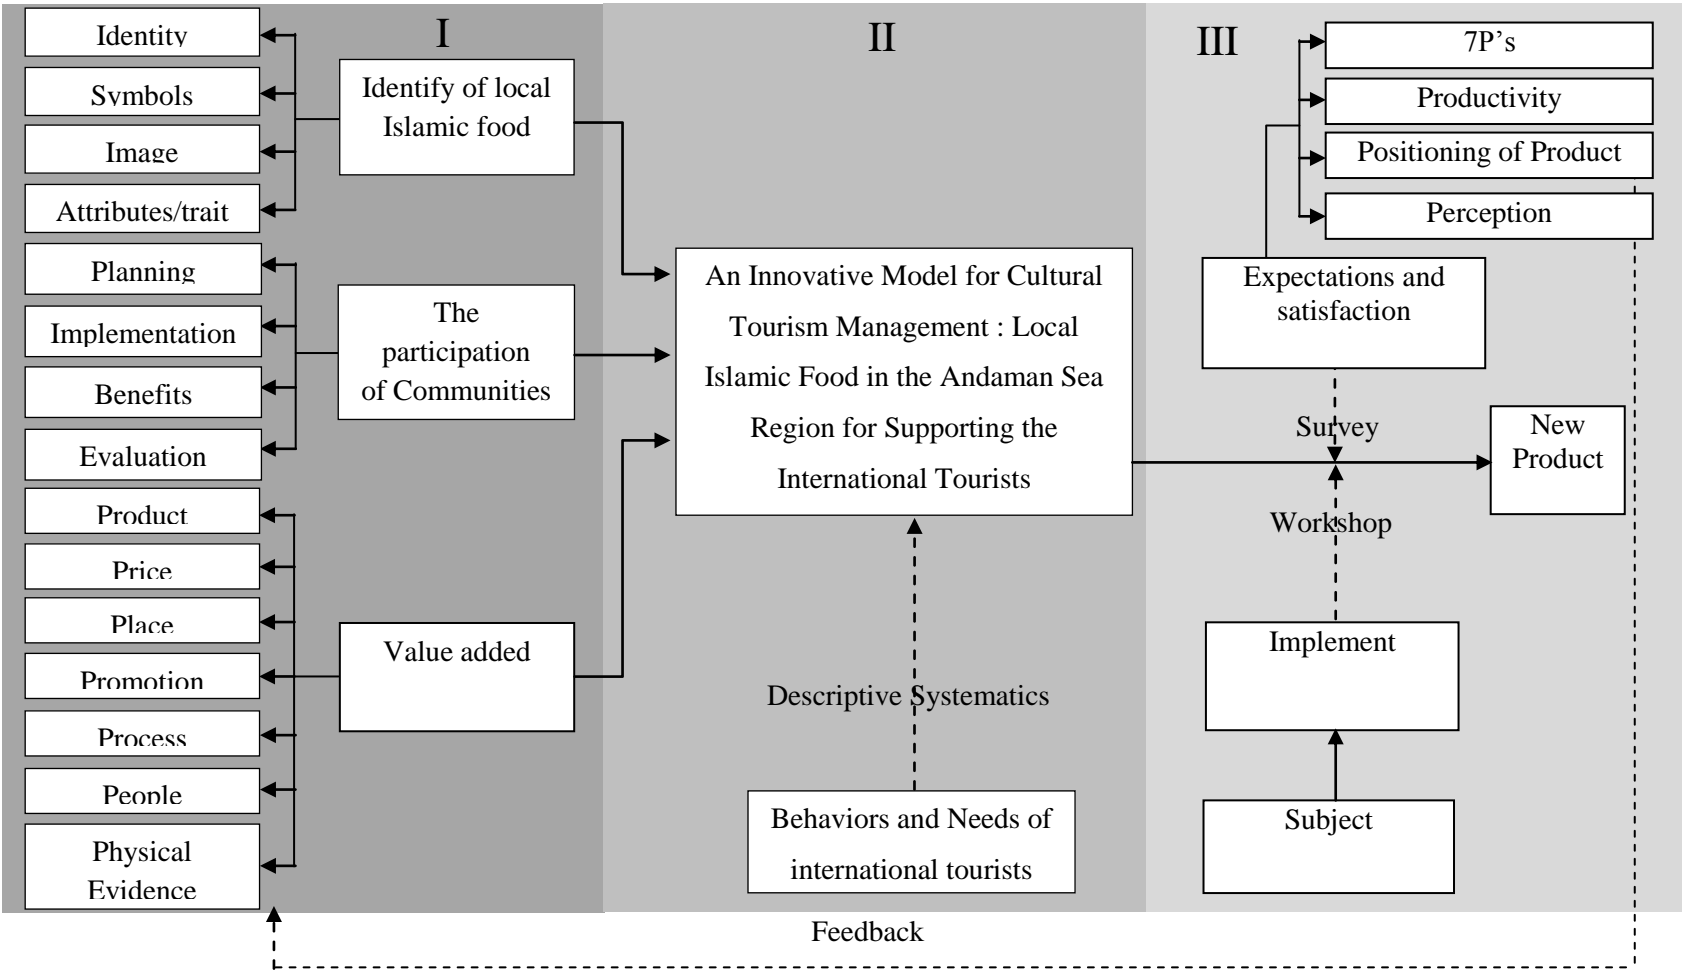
I

Identity

Symbols

Image

Attributes/trait

Identify of local Islamic food

Planning

Implementation

Benefits

Evaluation

The participation of Communities

Product

Price

Place

Promotion

Process

People

Physical Evidence

Value added

II

An Innovative Model for Cultural Tourism Management : Local Islamic Food in the Andaman Sea Region for Supporting the International Tourists

Descriptive Systematics

Behaviors and Needs of international tourists

III

7P's

Productivity

Positioning of Product

Perception

Expectations and satisfaction

Survey

New Product

Workshop

Implement

Subject

Feedback